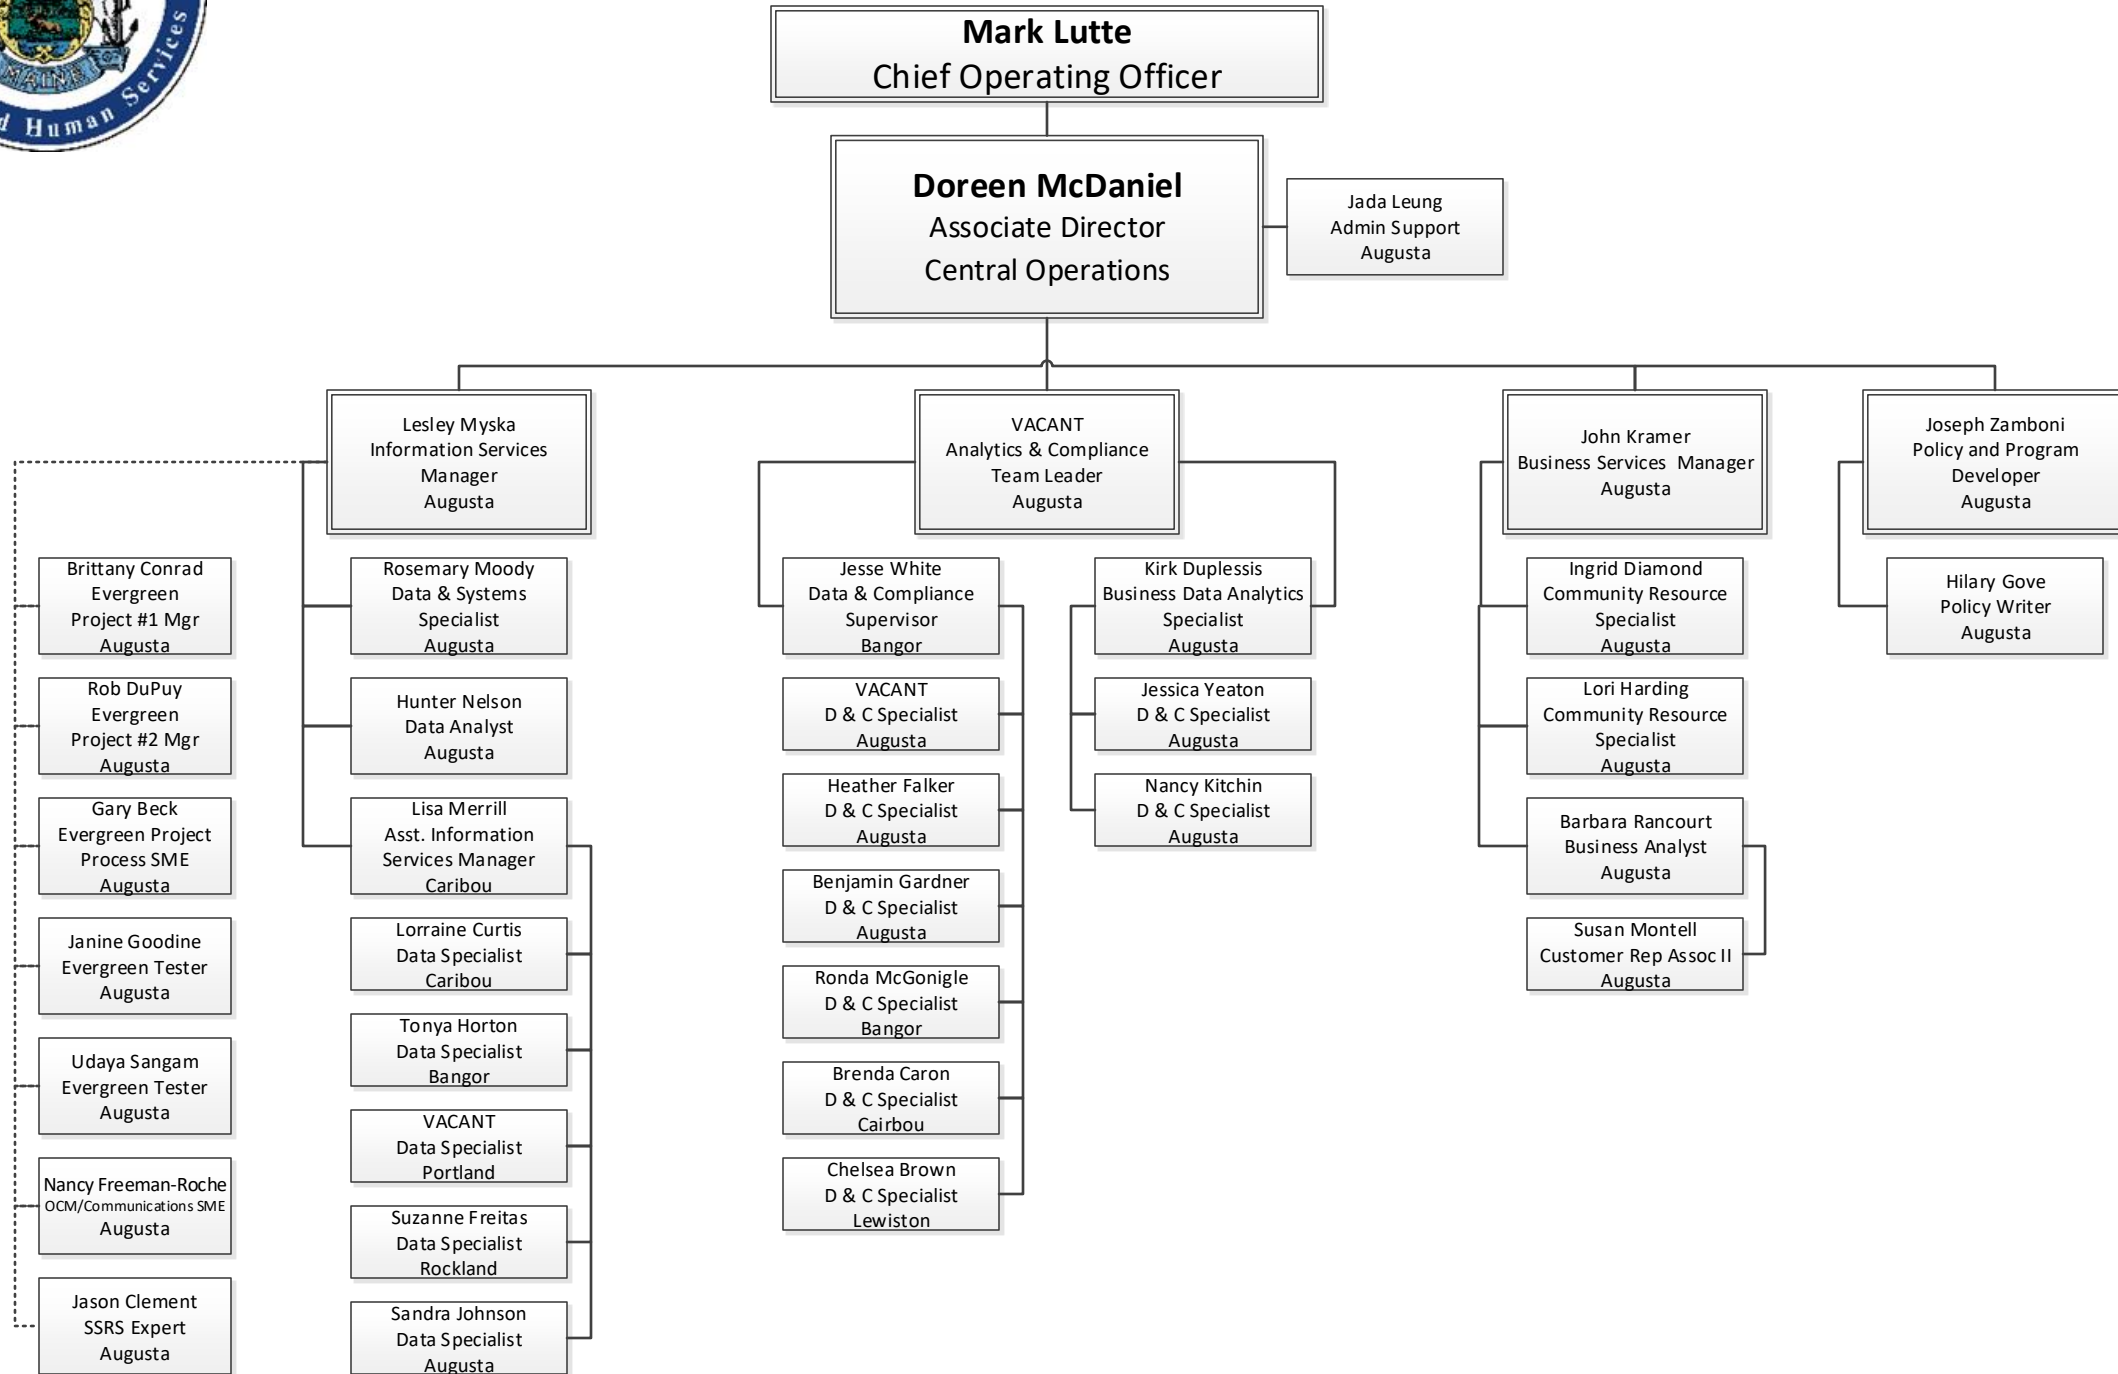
Maine
d Human Services

Mark Lutte
Chief Operating Officer

Doreen McDaniel
Associate Director
Central Operations

Jada Leung
Admin Support
Augusta

Lesley Myska
Information Services Manager
Augusta

VACANT
Analytics & Compliance Team Leader
Augusta

John Kramer
Business Services Manager
Augusta

Joseph Zamboni
Policy and Program Developer
Augusta

Brittany Conrad
Evergreen Project #1 Mgr
Augusta

Rob DuPuy
Evergreen Project #2 Mgr
Augusta

Gary Beck
Evergreen Project Process SME
Augusta

Janine Goodine
Evergreen Tester
Augusta

Udaya Sangam
Evergreen Tester
Augusta

Nancy Freeman-Roche
OCM/Communications SME
Augusta

Jason Clement
SSRS Expert
Augusta

Rosemary Moody
Data & Systems Specialist
Augusta

Hunter Nelson
Data Analyst
Augusta

Lisa Merrill
Asst. Information Services Manager
Caribou

Lorraine Curtis
Data Specialist
Caribou

Tonya Horton
Data Specialist
Bangor

VACANT
Data Specialist
Portland

Suzanne Freitas
Data Specialist
Rockland

Sandra Johnson
Data Specialist
Augusta

Jesse White
Data & Compliance Supervisor
Bangor

VACANT
D & C Specialist
Augusta

Heather Falker
D & C Specialist
Augusta

Benjamin Gardner
D & C Specialist
Augusta

Ronda McGonigle
D & C Specialist
Bangor

Brenda Caron
D & C Specialist
Cairbou

Chelsea Brown
D & C Specialist
Lewiston

Kirk Duplessis
Business Data Analytics Specialist
Augusta

Jessica Yeaton
D & C Specialist
Augusta

Nancy Kitchin
D & C Specialist
Augusta

Ingrid Diamond
Community Resource Specialist
Augusta

Lori Harding
Community Resource Specialist
Augusta

Barbara Rancourt
Business Analyst
Augusta

Susan Montell
Customer Rep Assoc II
Augusta

Hilary Gove
Policy Writer
Augusta